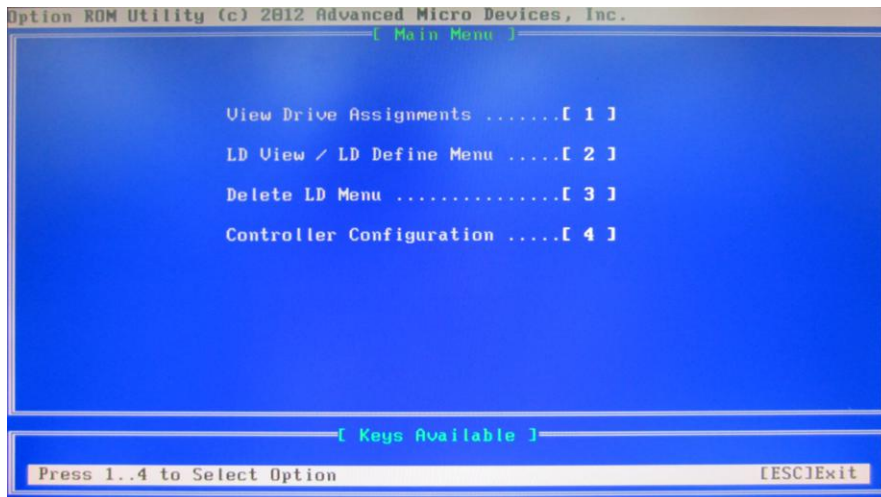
Option ROM Utility (c) 2012 Advanced Micro Devices, Inc.

[ Main Menu ]

View Drive Assignments .......[ 1 ]

LD View / LD Define Menu .....[ 2 ]

Delete LD Menu ...............[ 3 ]

Controller Configuration .....[ 4 ]

[ Keys Available ]

Press 1..4 to Select Option

[ESC]Exit